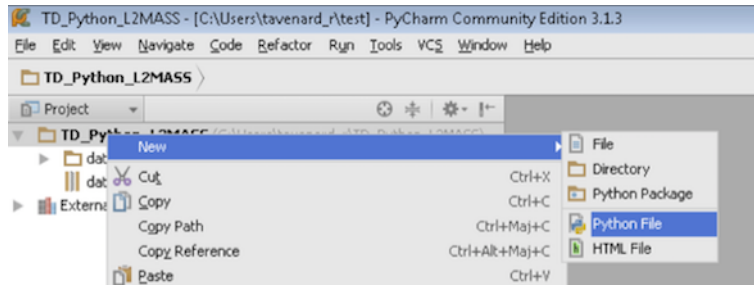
TD_Python_L2MASS - [C:\Users\tavenard_r\test] - PyCharm Community Edition 3.1.3

File Edit View Navigate Code Refactor Run Tools VCS Window Help

TD_Python_L2MASS

Project

TD_Py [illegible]

dat

dat

Externa

New

Cut Ctrl+X

Copy Ctrl+C

Copy Path Ctrl+Maj+C

Copy Reference Ctrl+Alt+Maj+C

Paste Ctrl+V

File

Directory

Python Package

Python File

HTML File